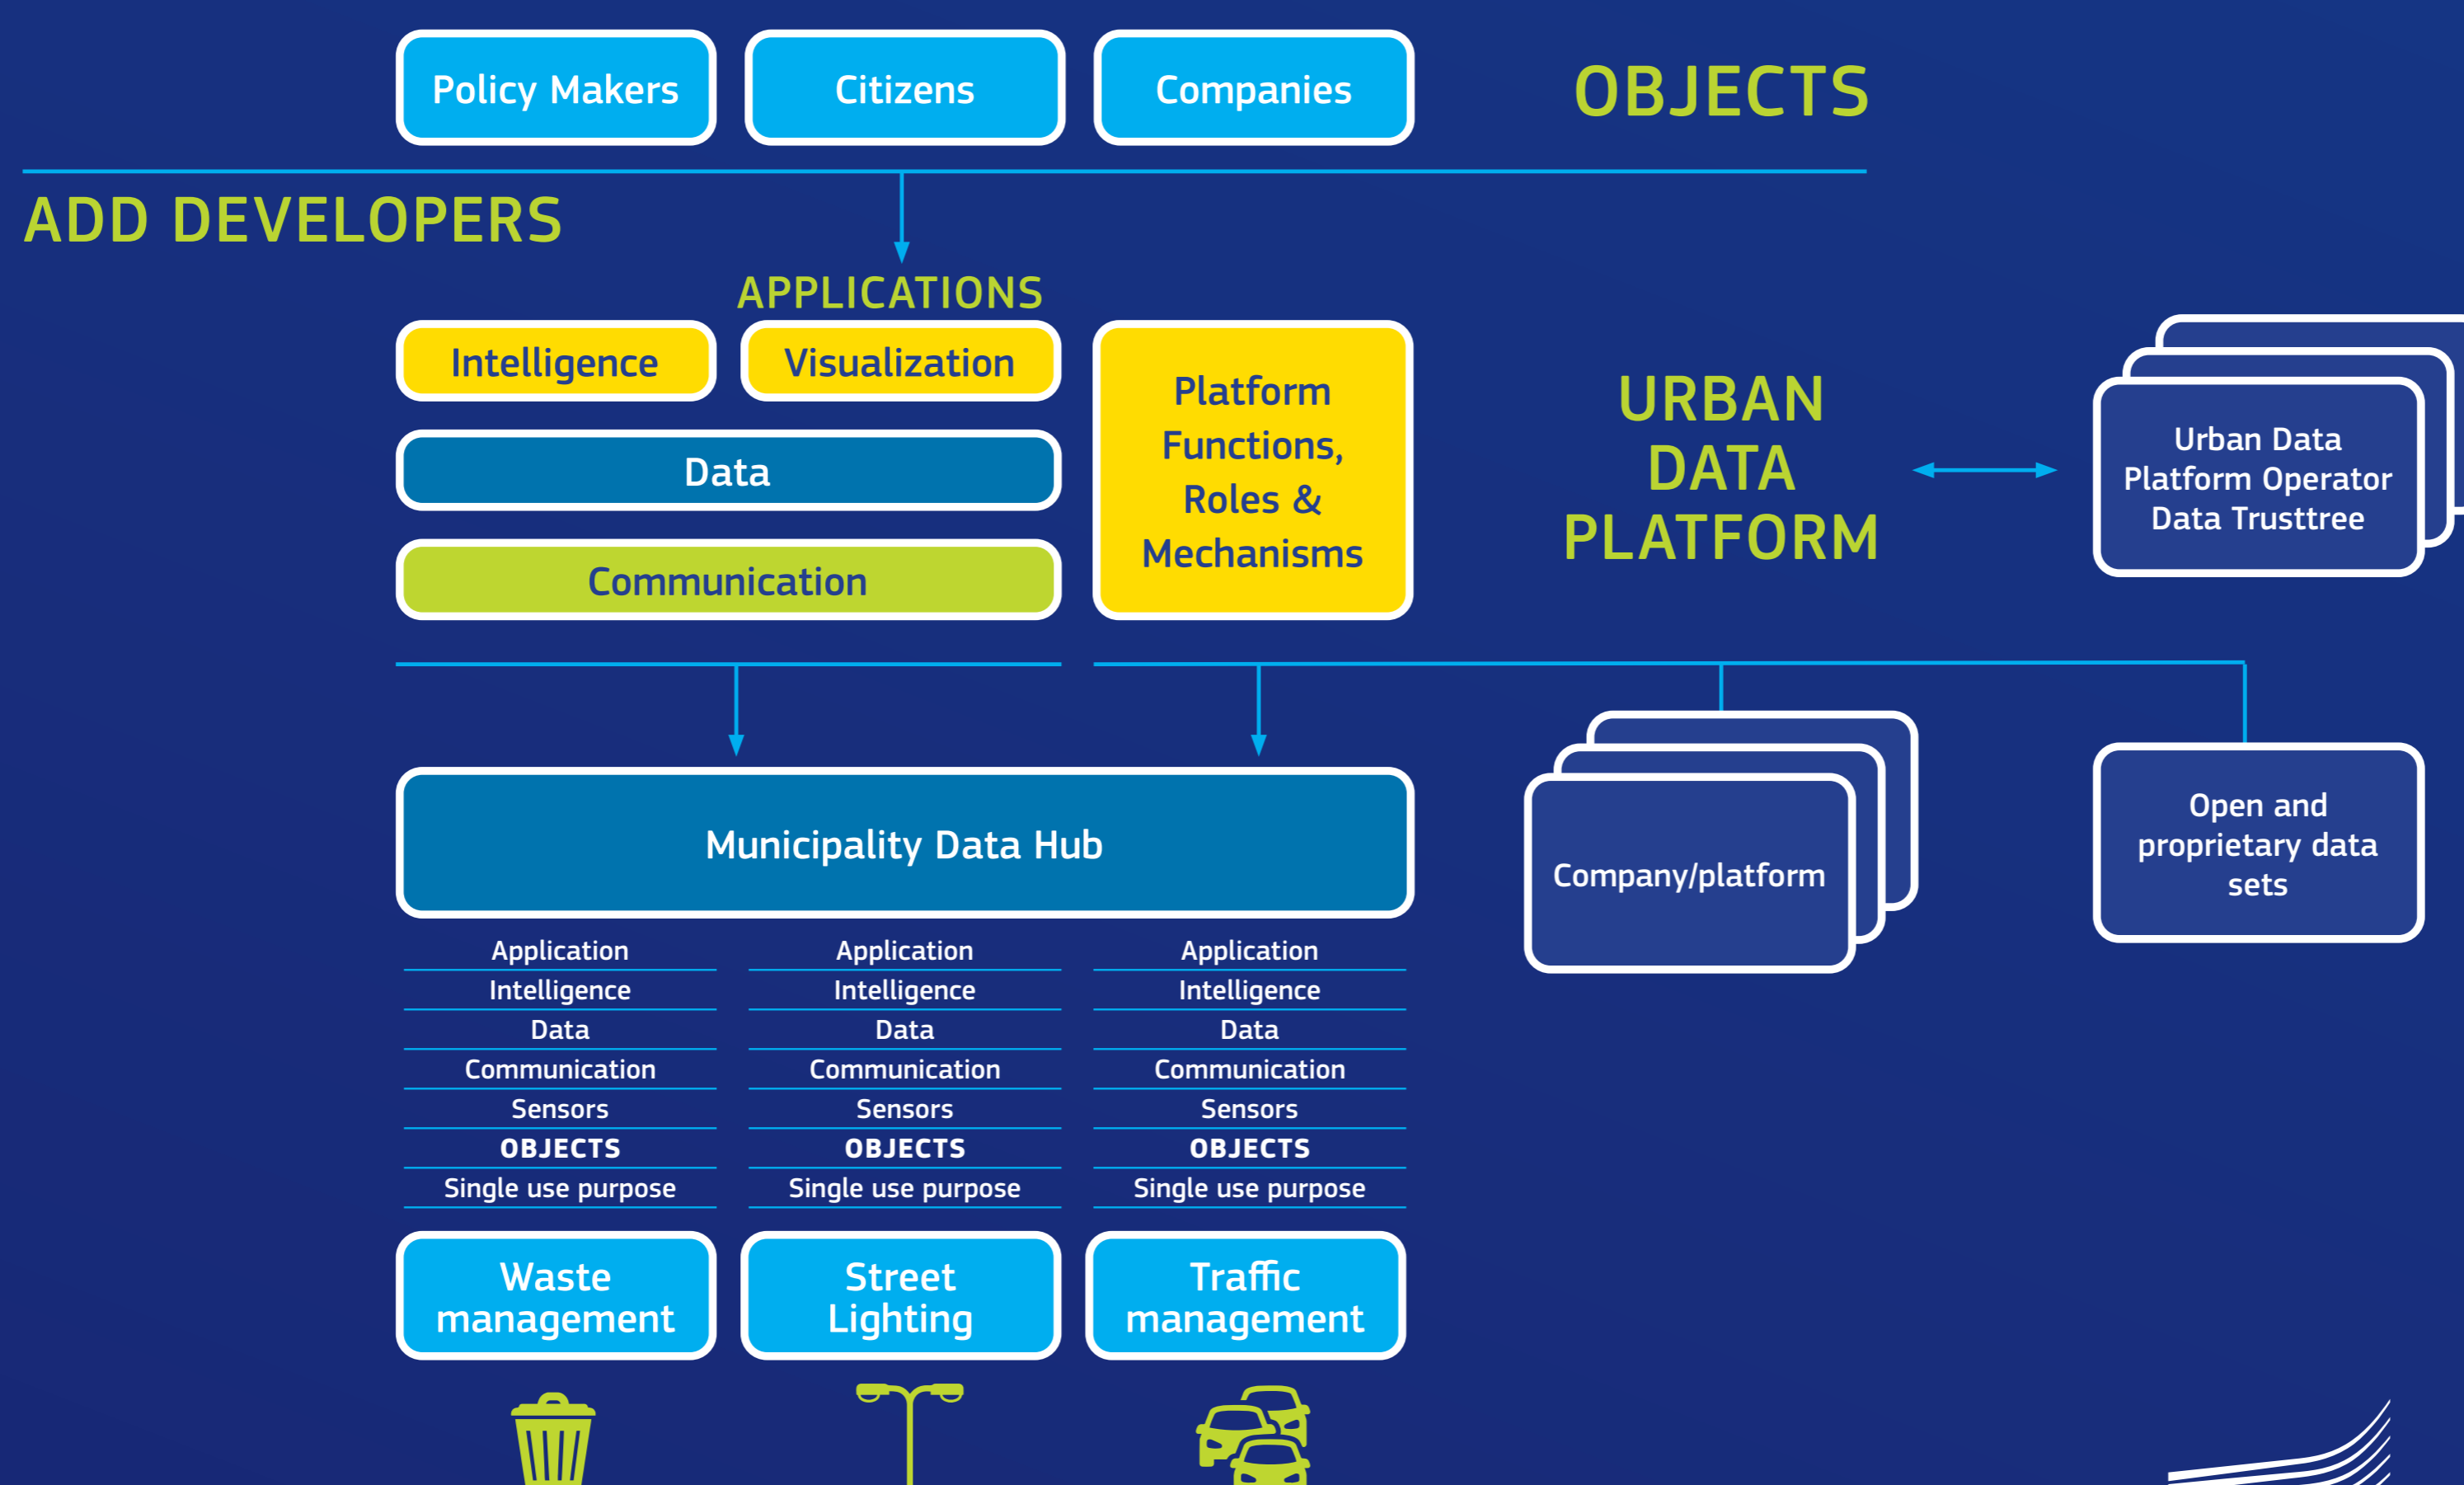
Policy Makers

Citizens

Companies

OBJECTS

ADD DEVELOPERS

APPLICATIONS

Intelligence

Visualization

Data

Communication

Platform Functions, Roles & Mechanisms

URBAN DATA PLATFORM

Urban Data Platform Operator Data Trusttree

Municipality Data Hub

Company/platform

Open and proprietary data sets

| Application | Application | Application |
|---|---|---|
| Intelligence | Intelligence | Intelligence |
| Data | Data | Data |
| Communication | Communication | Communication |
| Sensors | Sensors | Sensors |
| **OBJECTS** | **OBJECTS** | **OBJECTS** |
| Single use purpose | Single use purpose | Single use purpose |

Waste management

Street Lighting

Traffic management